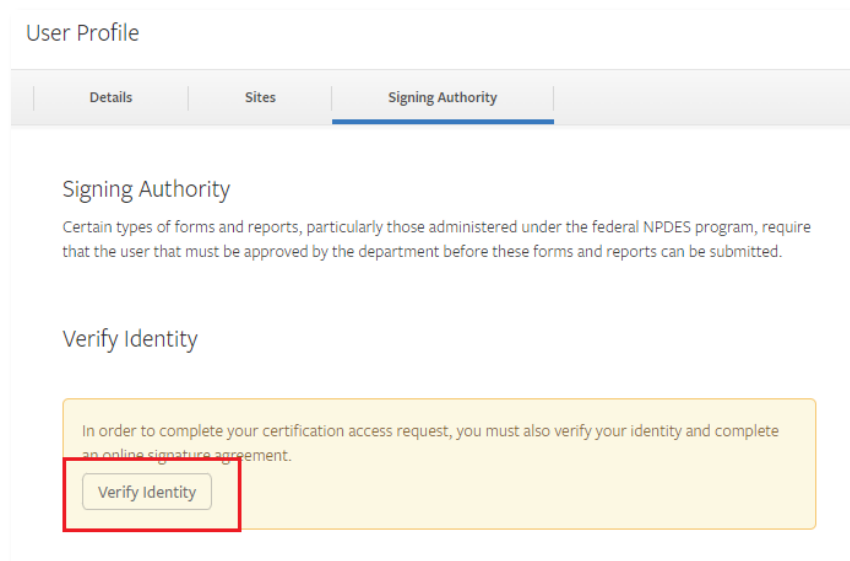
User Profile

Details | Sites | Signing Authority

Signing Authority

Certain types of forms and reports, particularly those administered under the federal NPDES program, require that the user that must be approved by the department before these forms and reports can be submitted.

Verify Identity

In order to complete your certification access request, you must also verify your identity and complete an online signature agreement.

Verify Identity